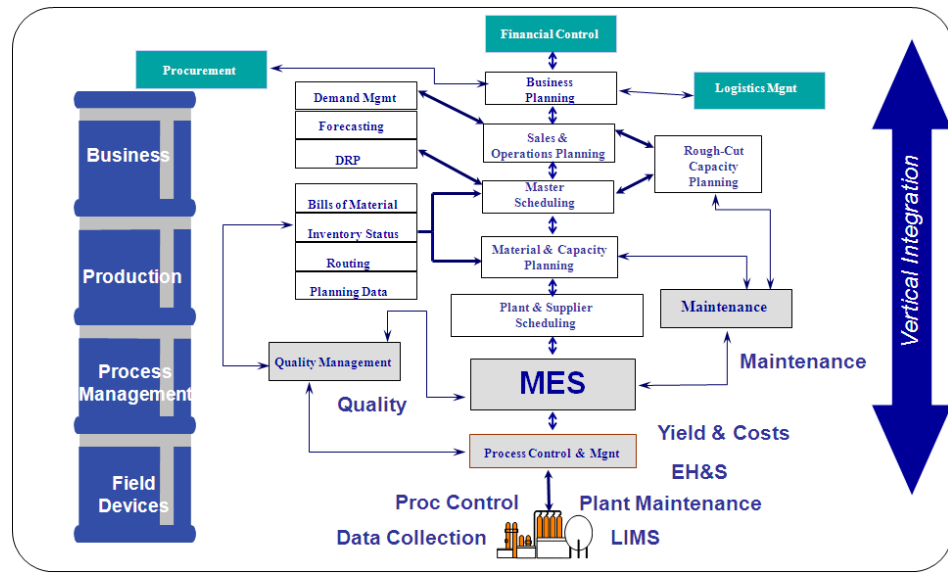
Financial Control

Procurement

Business Planning

Logistics Mgnt

Demand Mgmt

Forecasting

DRP

Sales & Operations Planning

Rough-Cut Capacity Planning

Master Scheduling

Bills of Material

Inventory Status

Routing

Planning Data

Material & Capacity Planning

Plant & Supplier Scheduling

Maintenance

Quality Management

MES

Maintenance

Quality

Process Control & Mgnt

Yield & Costs

EH&S

Proc Control

Plant Maintenance

Data Collection

LIMS

Business

Production

Process Management

Field Devices

Vertical Integration